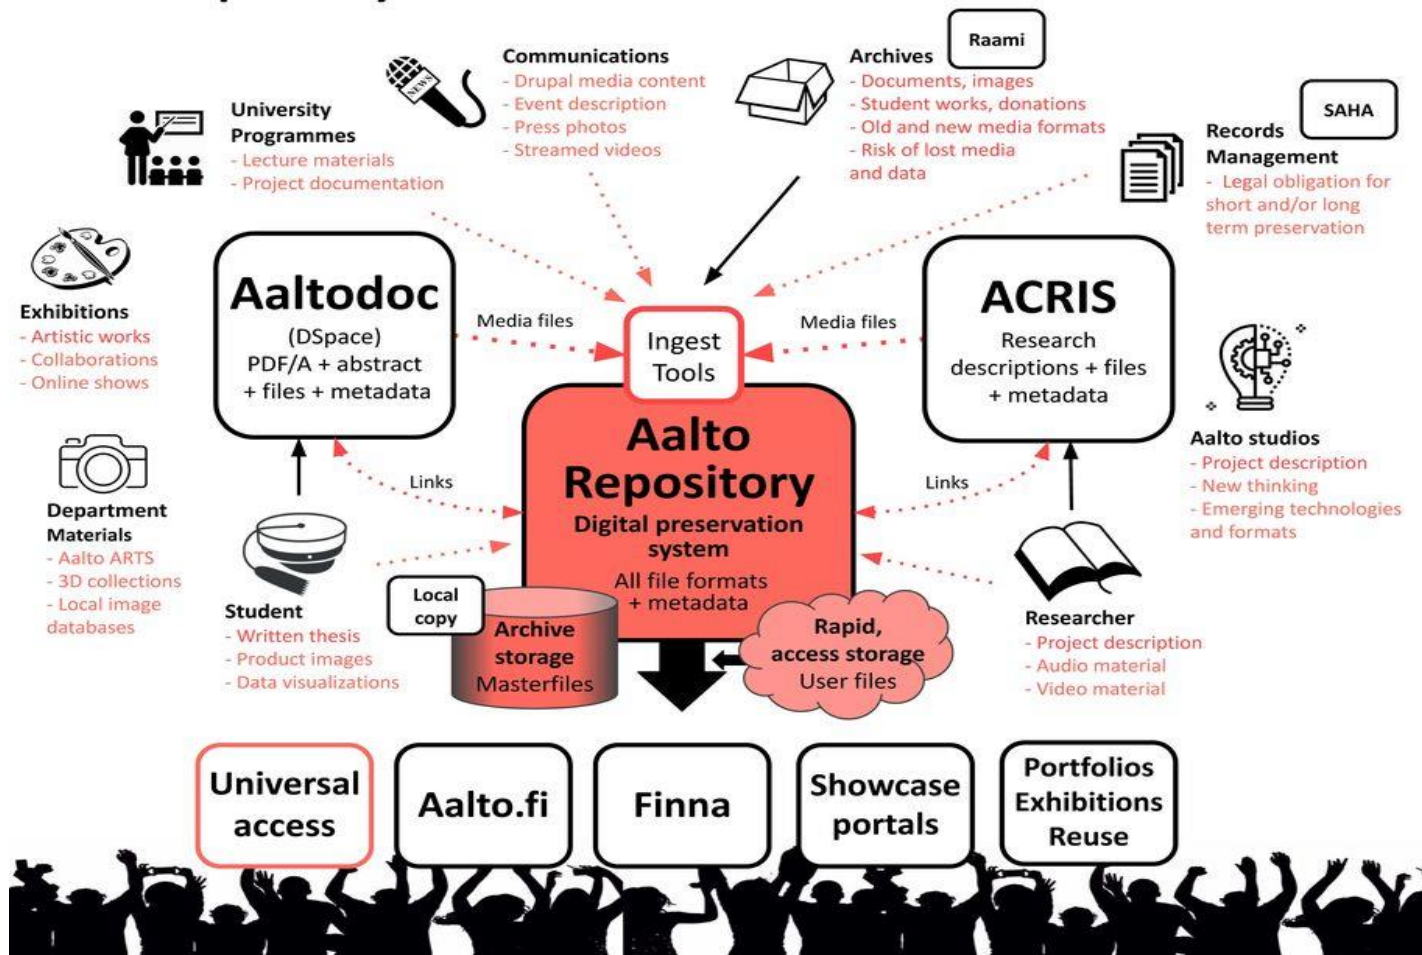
University Programmes
- Lecture materials
- Project documentation

Communications
- Drupal media content
- Event description
- Press photos
- Streamed videos

Raami

Archives
- Documents, images
- Student works, donations
- Old and new media formats
- Risk of lost media and data

SAHA

Records Management
- Legal obligation for short and/or long term preservation

Exhibitions
- Artistic works
- Collaborations
- Online shows

Aaltodoc
(DSpace)
PDF/A + abstract + files + metadata

Media files

Ingest Tools

Media files

ACRIS
Research descriptions + files + metadata

Aalto studios
- Project description
- New thinking
- Emerging technologies and formats

Department Materials
- Aalto ARTS
- 3D collections
- Local image databases

Links

Aalto Repository
Digital preservation system
All file formats + metadata

Links

Student
- Written thesis
- Product images
- Data visualizations

Local copy

Archive storage
Masterfiles

Rapid, access storage
User files

Researcher
- Project description
- Audio material
- Video material

Universal access

Aalto.fi

Finna

Showcase portals

Portfolios
Exhibitions
Reuse